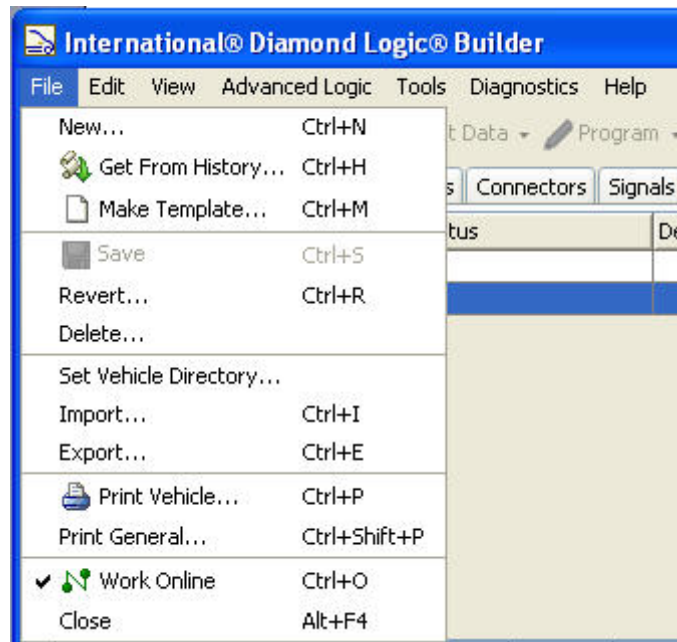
International® Diamond Logic® Builder

File Edit View Advanced Logic Tools Diagnostics Help

New... Ctrl+N
Get From History... Ctrl+H
Make Template... Ctrl+M
Save Ctrl+S
Revert... Ctrl+R
Delete...
Set Vehicle Directory...
Import... Ctrl+I
Export... Ctrl+E
Print Vehicle... Ctrl+P
Print General... Ctrl+Shift+P
✔ Work Online Ctrl+O
Close Alt+F4

t Data ▾ Program ▾
s Connectors Signals
tus De